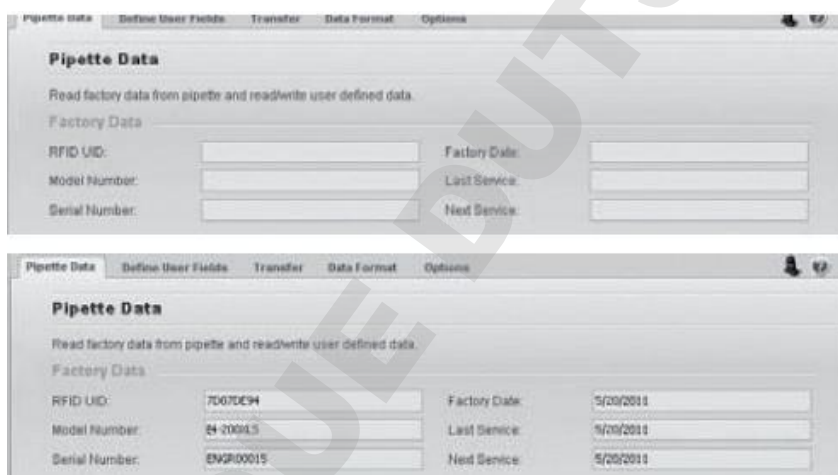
Pipette Data Define User Fields Transfer Data Format Options

Pipette Data

Read factory data from pipette and read/write user defined data.

Factory Data

RFID UID: Factory Date:

Model Number: Last Service:

Serial Number: Next Service:

Pipette Data Define User Fields Transfer Data Format Options

Pipette Data

Read factory data from pipette and read/write user defined data.

Factory Data

RFID UID: 7D07DE94 Factory Date: 5/20/2011

Model Number: E4-200XLS Last Service: 5/20/2011

Serial Number: ENGR00015 Next Service: 5/20/2011